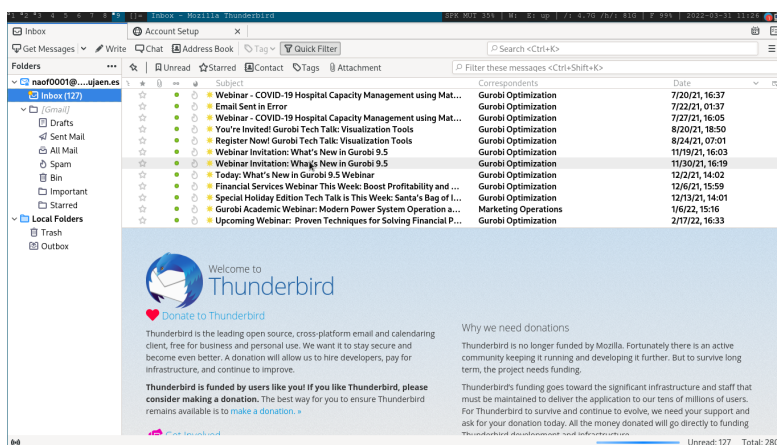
1 2 3 4 5 6 7 8 9 | Inbox - Mozilla Thunderbird | SPK MUT 35% | W: E: up | / 4.7G /h/: 81G | F 99% | 2022-03-31 11:26

Inbox | Account Setup

Get Messages | Write | Chat | Address Book | Tag | Quick Filter | Search <Ctrl+K>

Folders

naof0001@....ujaen.es
Inbox (127)
[Gmail]
Drafts
Sent Mail
All Mail
Spam
Bin
Important
Starred
Local Folders
Trash
Outbox

Unread | Starred | Contact | Tags | Attachment | Filter these messages <Ctrl+Shift+K>

| Subject | Correspondents | Date |
|---|---|---|
| Webinar - COVID-19 Hospital Capacity Management using Mat... | Gurobi Optimization | 7/20/21, 16:37 |
| Email Sent in Error | Gurobi Optimization | 7/22/21, 01:37 |
| Webinar - COVID-19 Hospital Capacity Management using Mat... | Gurobi Optimization | 7/27/21, 16:05 |
| You're Invited! Gurobi Tech Talk: Visualization Tools | Gurobi Optimization | 8/20/21, 18:50 |
| Register Now! Gurobi Tech Talk: Visualization Tools | Gurobi Optimization | 8/24/21, 07:01 |
| Webinar Invitation: What's New in Gurobi 9.5 | Gurobi Optimization | 11/19/21, 16:03 |
| Webinar Invitation: What's New in Gurobi 9.5 | Gurobi Optimization | 11/30/21, 16:19 |
| Today: What's New in Gurobi 9.5 Webinar | Gurobi Optimization | 12/2/21, 14:02 |
| Financial Services Webinar This Week: Boost Profitability and ... | Gurobi Optimization | 12/6/21, 15:59 |
| Special Holiday Edition Tech Talk is This Week: Santa's Bag of I... | Gurobi Optimization | 12/13/21, 14:01 |
| Gurobi Academic Webinar: Modern Power System Operation a... | Marketing Operations | 1/6/22, 15:16 |
| Upcoming Webinar: Proven Techniques for Solving Financial P... | Gurobi Optimization | 2/17/22, 16:33 |

Welcome to
Thunderbird

Donate to Thunderbird

Thunderbird is the leading open source, cross-platform email and calendaring client, free for business and personal use. We want it to stay secure and become even better. A donation will allow us to hire developers, pay for infrastructure, and continue to improve.

Thunderbird is funded by users like you! If you like Thunderbird, please consider making a donation. The best way for you to ensure Thunderbird remains available is to make a donation. »

Why we need donations

Thunderbird is no longer funded by Mozilla. Fortunately there is an active community keeping it running and developing it further. But to survive long term, the project needs funding.

Thunderbird's funding goes toward the significant infrastructure and staff that must be maintained to deliver the application to our tens of millions of users. For Thunderbird to survive and continue to evolve, we need your support and ask for your donation today. All the money donated will go directly to funding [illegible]

Get Involved

Unread: 127 Total: 28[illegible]